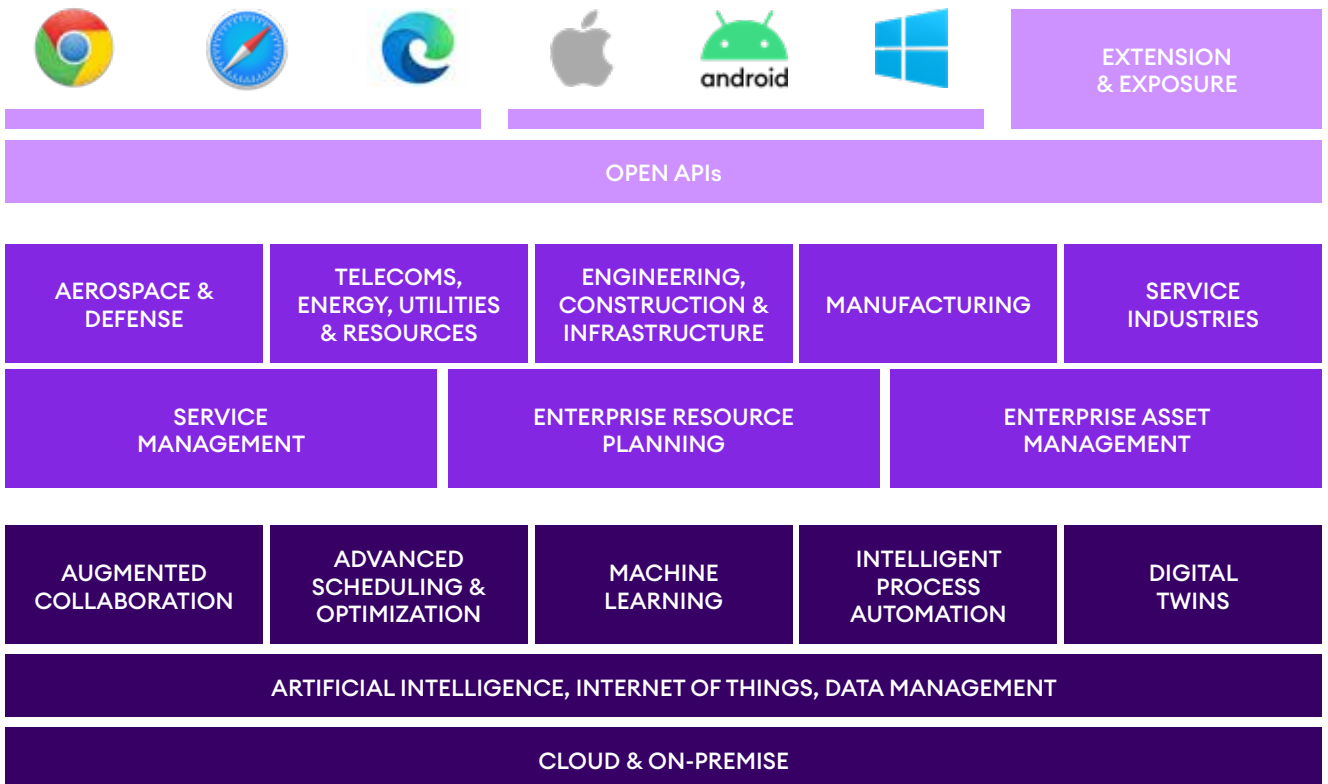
android

EXTENSION & EXPOSURE

OPEN APIs

AEROSPACE & DEFENSE

TELECOMS, ENERGY, UTILITIES & RESOURCES

ENGINEERING, CONSTRUCTION & INFRASTRUCTURE

MANUFACTURING

SERVICE INDUSTRIES

SERVICE MANAGEMENT

ENTERPRISE RESOURCE PLANNING

ENTERPRISE ASSET MANAGEMENT

AUGMENTED COLLABORATION

ADVANCED SCHEDULING & OPTIMIZATION

MACHINE LEARNING

INTELLIGENT PROCESS AUTOMATION

DIGITAL TWINS

ARTIFICIAL INTELLIGENCE, INTERNET OF THINGS, DATA MANAGEMENT

CLOUD & ON-PREMISE